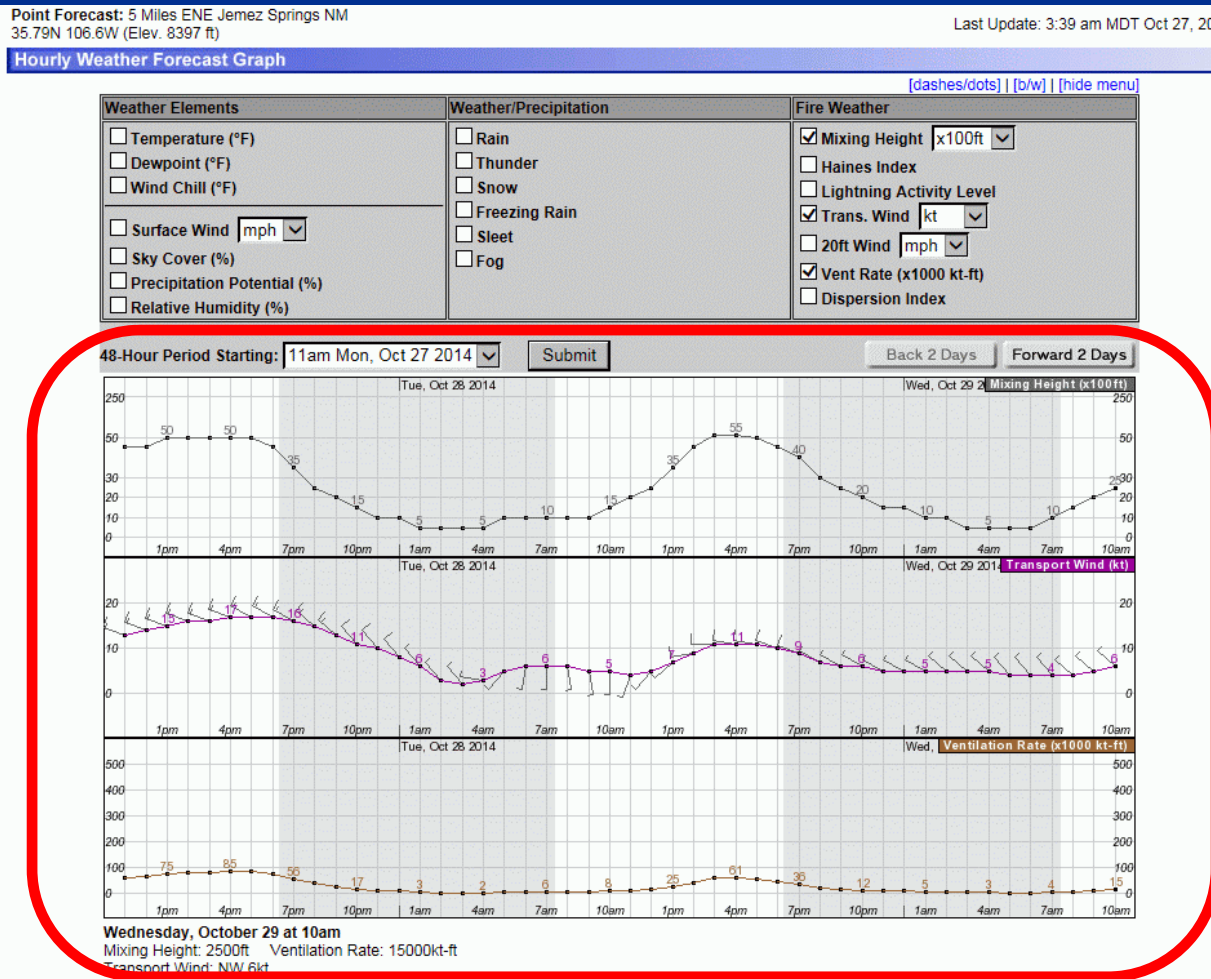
Point Forecast: 5 Miles ENE Jemez Springs NM
35.79N 106.6W (Elev. 8397 ft)

Last Update: 3:39 am MDT Oct 27, 20

Hourly Weather Forecast Graph

[dashes/dots] | [b/w] | [hide menu]

| Weather Elements | Weather/Precipitation | Fire Weather |
|---|---|---|
| Temperature (°F) | Rain | Mixing Height x100ft |
| Dewpoint (°F) | Thunder | Haines Index |
| Wind Chill (°F) | Snow | Lightning Activity Level |
| Surface Wind mph | Freezing Rain | Trans. Wind kt |
| Sky Cover (%) | Sleet | 20ft Wind mph |
| Precipitation Potential (%) | Fog | Vent Rate (x1000 kt-ft) |
| Relative Humidity (%) | | Dispersion Index |

48-Hour Period Starting: 11am Mon, Oct 27 2014 Submit Back 2 Days Forward 2 Days

Tue, Oct 28 2014 Wed, Oct 29 2 Mixing Height (x100ft)
250 50 30 20 10 0
50 50 35 15 5 5 10 15 35 55 40 20 10 5 10 25
1pm 4pm 7pm 10pm 1am 4am 7am 10am 1pm 4pm 7pm 10pm 1am 4am 7am 10am

Tue, Oct 28 2014 Wed, Oct 29 2014 Transport Wind (kt)
20 10 0
15 17 16 11 6 3 6 5 7 11 9 6 5 5 4 6
1pm 4pm 7pm 10pm 1am 4am 7am 10am 1pm 4pm 7pm 10pm 1am 4am 7am 10am

Tue, Oct 28 2014 Wed, Ventilation Rate (x1000 kt-ft)
500 400 300 200 100 0
75 85 56 17 3 2 6 8 25 61 36 12 5 3 4 15
1pm 4pm 7pm 10pm 1am 4am 7am 10am 1pm 4pm 7pm 10pm 1am 4am 7am 10am

Wednesday, October 29 at 10am
Mixing Height: 2500ft Ventilation Rate: 15000kt-ft
Transport Wind: NW 6kt